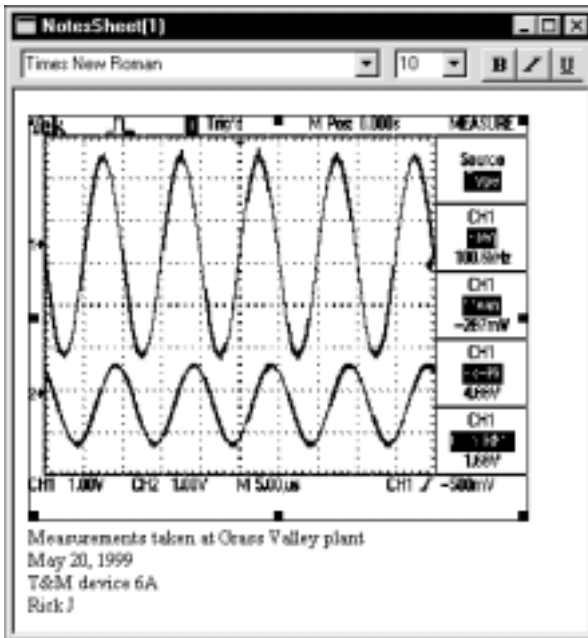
NotesSheet(1)

Times New Roman

10

B / U

Tek

Trig'd

M Pos: 0.000s

MEASURE

Source

CH1

100.0kHz

CH1

-287mV

CH1

4.08V

CH1

1.88V

CH1 1.00V CH2 1.00V M 5.00us CH1 / -580mV

Measurements taken at Grass Valley plant
May 20, 1999
T&M device 6A
Rick J